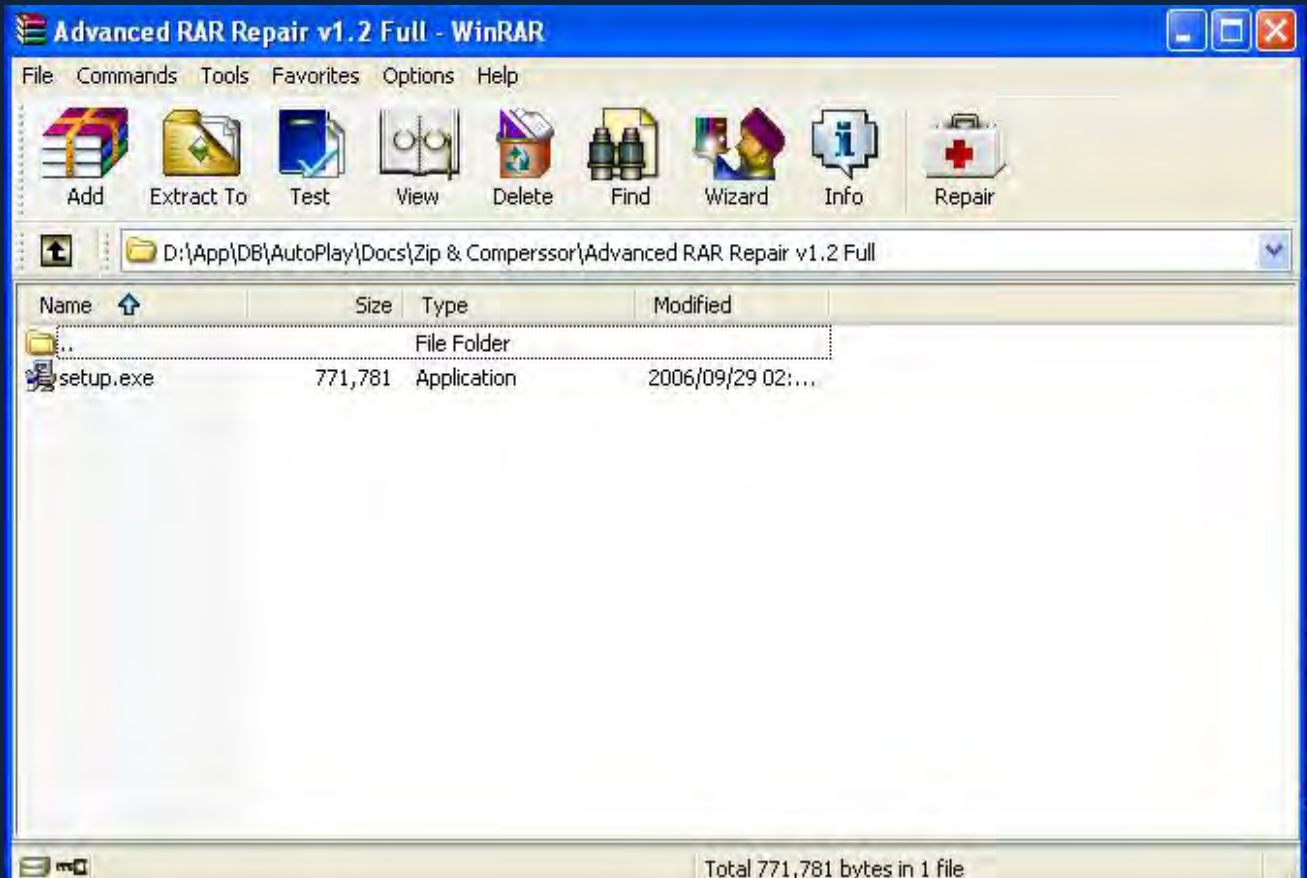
Advanced RAR Repair v1.2 Full - WinRAR

File Commands Tools Favorites Options Help

Add Extract To Test View Delete Find Wizard Info Repair

D:\App\DB\AutoPlay\Docs\Zip & Comperssor\Advanced RAR Repair v1.2 Full

| Name | Size | Type | Modified |
|---|---|---|---|
| .. | | File Folder | |
| setup.exe | 771,781 | Application | 2006/09/29 02:... |

Total 771,781 bytes in 1 file